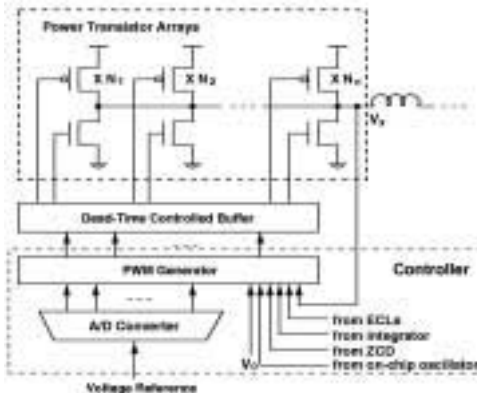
Power Transistor Arrays

X $N_1$

X $N_2$

X $N_n$

$V_x$

Dead-Time Controlled Buffer

PWM Generator

Controller

A/D Converter

$V_O$

from ECLs

from integrator

from ZCD

from on-chip oscillator

Voltage Reference